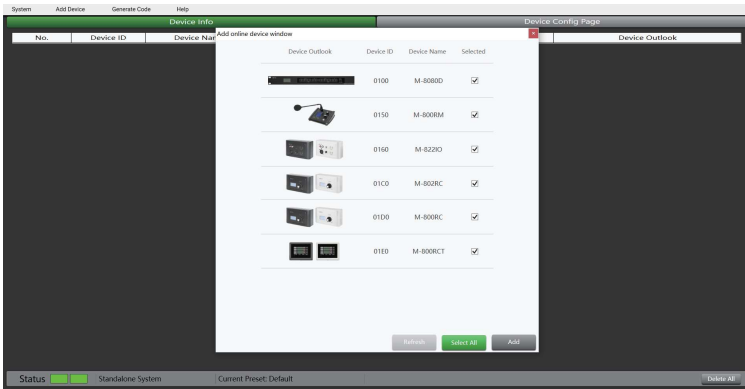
System Add Device Generate Code Help

Device Info

Device Config Page

| No. | Device ID | Device Nam |
|---|---|---|

Device Outlook

Add online device window

| Device Outlook | Device ID | Device Name | Selected |
|---|---|---|---|
| | 0100 | M-8080D | ☑ |
| | 0150 | M-800RM | ☑ |
| | 0160 | M-822IO | ☑ |
| | 01C0 | M-802RC | ☑ |
| | 01D0 | M-800RC | ☑ |
| | 01E0 | M-800RCT | ☑ |

Refresh Select All Add

Status Standalone System Current Preset: Default Delete All